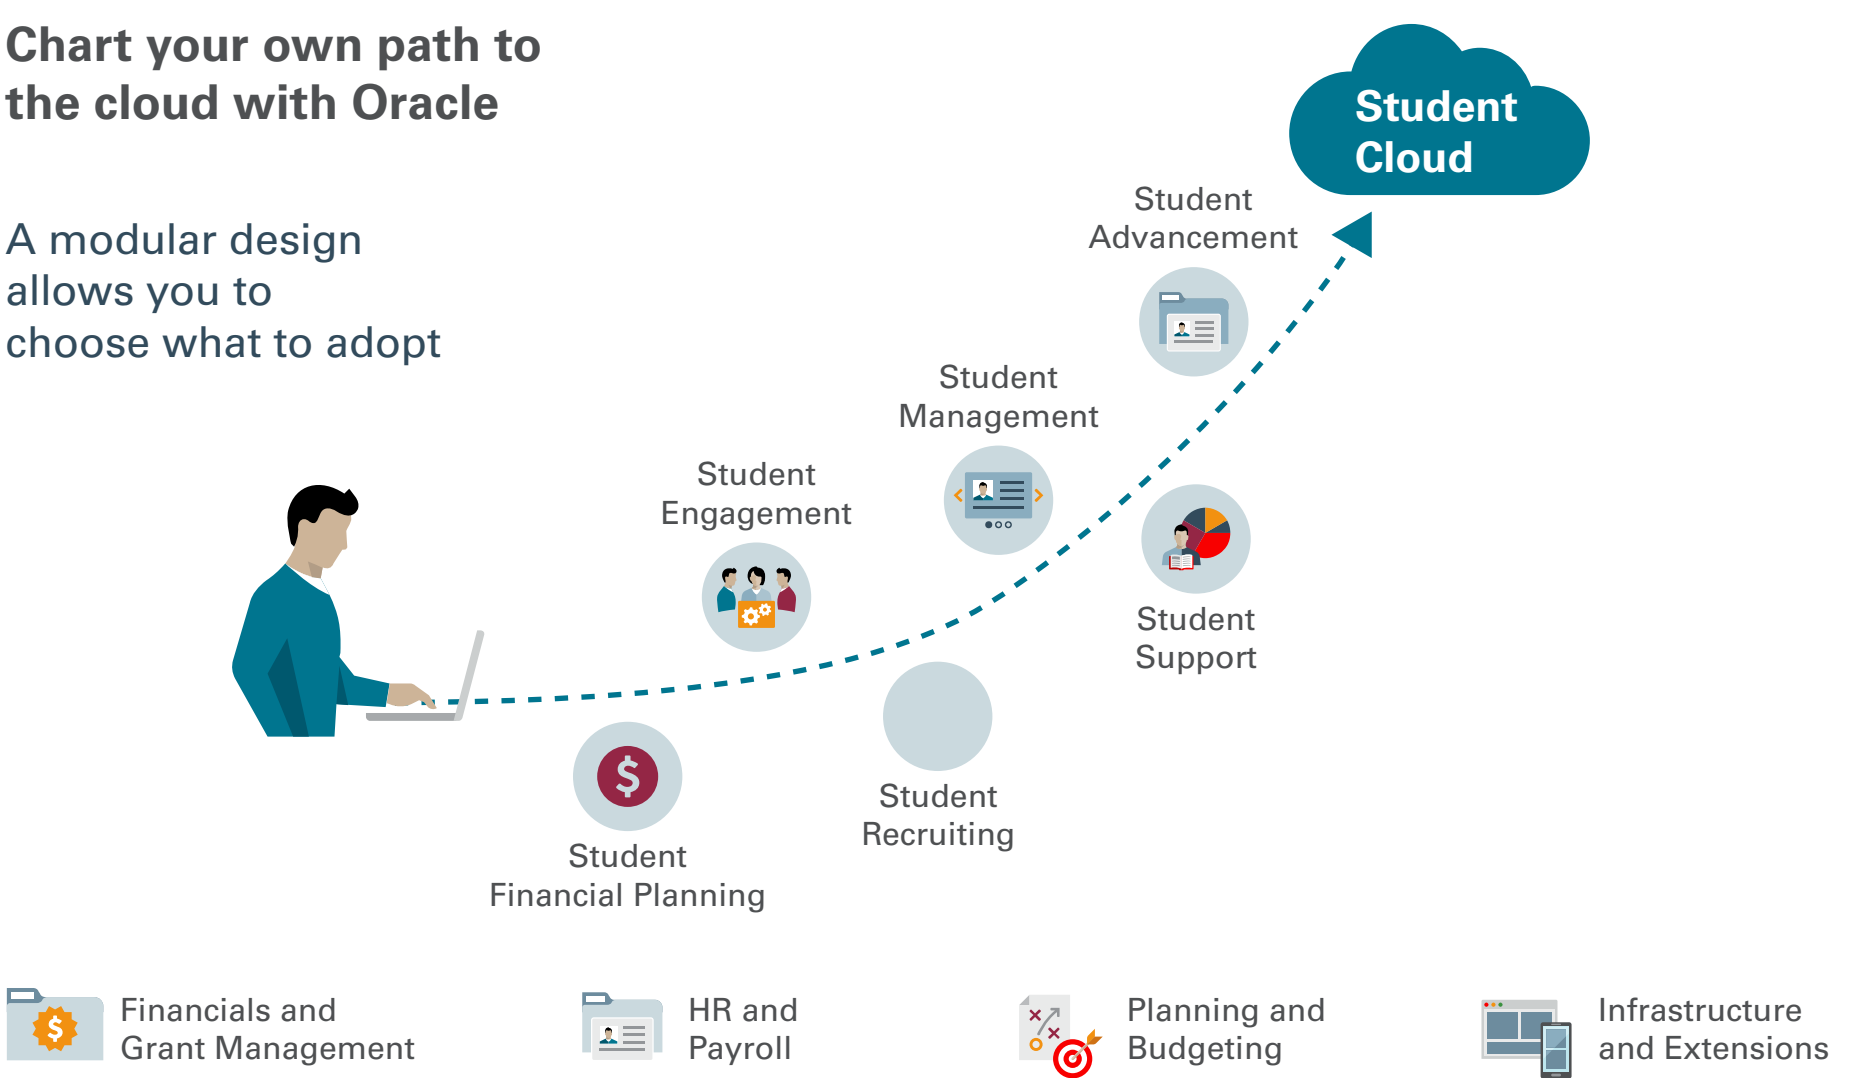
Chart your own path to the cloud with Oracle

A modular design allows you to choose what to adopt

Student Cloud

Student Advancement

Student Management

Student Engagement

Student Support

Student Recruiting

$

Student Financial Planning

Financials and Grant Management

$

HR and Payroll

Planning and Budgeting

Infrastructure and Extensions